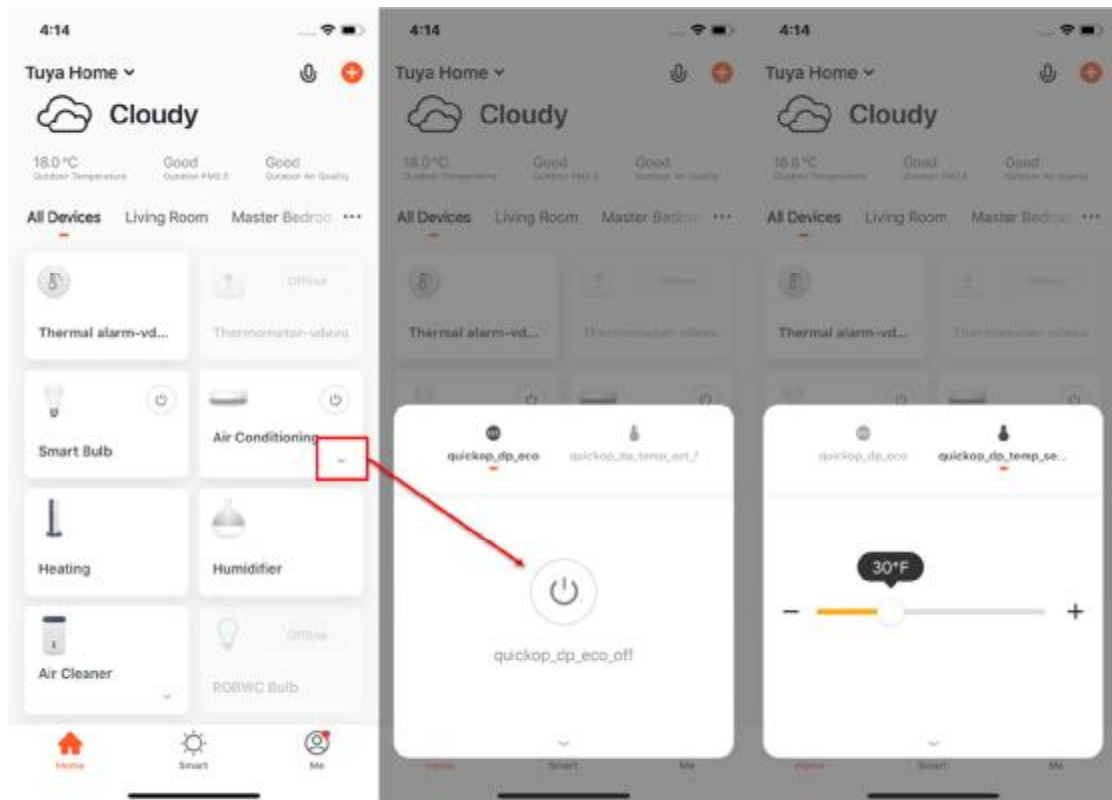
4:14

Tuya Home

Cloudy

18.0°C
Outdoor Temperature

Good
Outdoor PM2.5

Good
Outdoor Air Quality

All Devices Living Room Master Bedroo ···

Thermal alarm-vd...

Offline

Thermometer-vdevo

Smart Bulb

Air Conditioning

Heating

Humidifier

Air Cleaner

Offline

RGBWC Bulb

Home Smart Me

4:14

Tuya Home

Cloudy

18.0°C
Outdoor Temperature

Good
Outdoor PM2.5

Good
Outdoor Air Quality

All Devices Living Room Master Bedroo ···

Thermal alarm-vd...

Thermometer-vdevo

quickop_dp_eco

quickop_dp_temp_set_f

quickop_dp_eco_off

Home Smart Me

4:14

Tuya Home

Cloudy

18.0°C
Outdoor Temperature

Good
Outdoor PM2.5

Good
Outdoor Air Quality

All Devices Living Room Master Bedroo ···

Thermal alarm-vd...

Thermometer-vdevo

quickop_dp_eco

quickop_dp_temp_se...

30°F

−

+

Home Smart Me